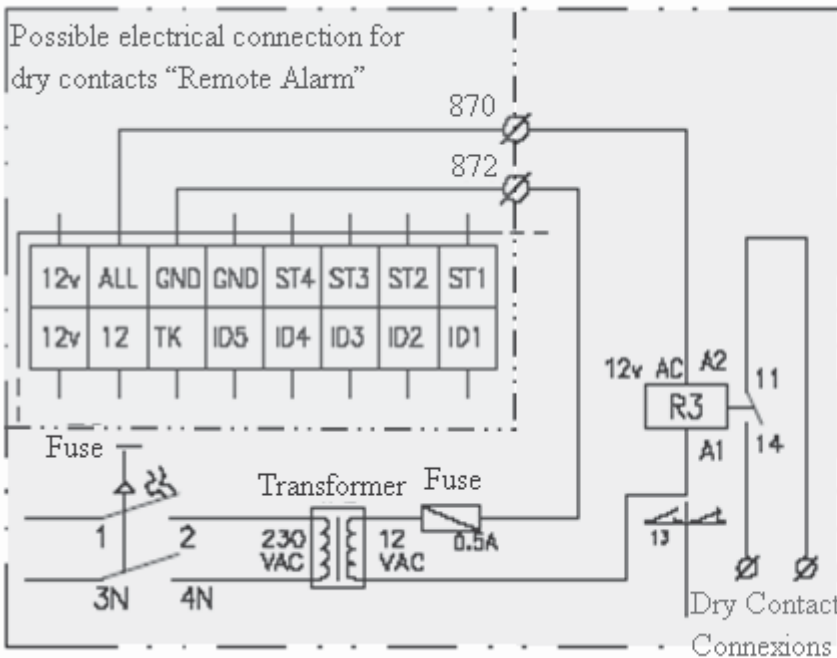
Possible electrical connection for dry contacts “Remote Alarm”

870

872

| 12v | ALL | GND | GND | ST4 | ST3 | ST2 | ST1 |
|---|---|---|---|---|---|---|---|
| 12v | 12 | TK | ID5 | ID4 | ID3 | ID2 | ID1 |

12v AC A2

R3

A1

11

14

Fuse

Transformer

Fuse

1

2

3N

4N

230 VAC

12 VAC

0.5A

13

Dry Contact

Connexions